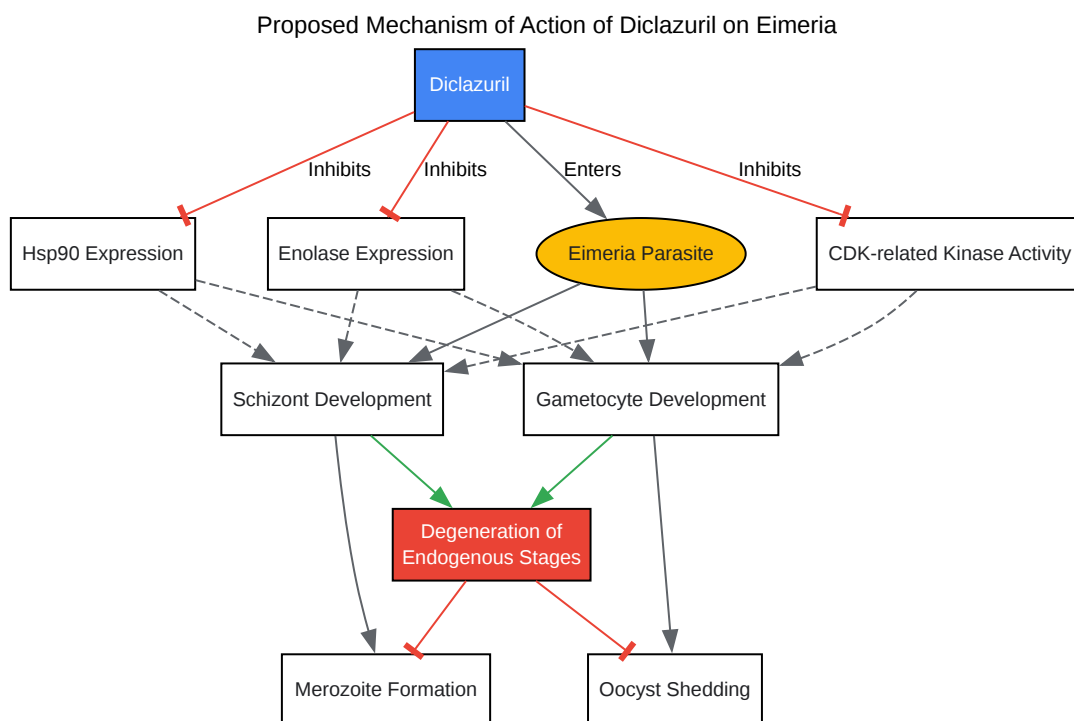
Proposed Mechanism of Action of Diclazuril on Eimeria

Diclazuril

Inhibits

Inhibits

Enters

Inhibits

Hsp90 Expression

Enolase Expression

Eimeria Parasite

CDK-related Kinase Activity

Schizont Development

Gametocyte Development

Degeneration of Endogenous Stages

Merozoite Formation

Oocyst Shedding